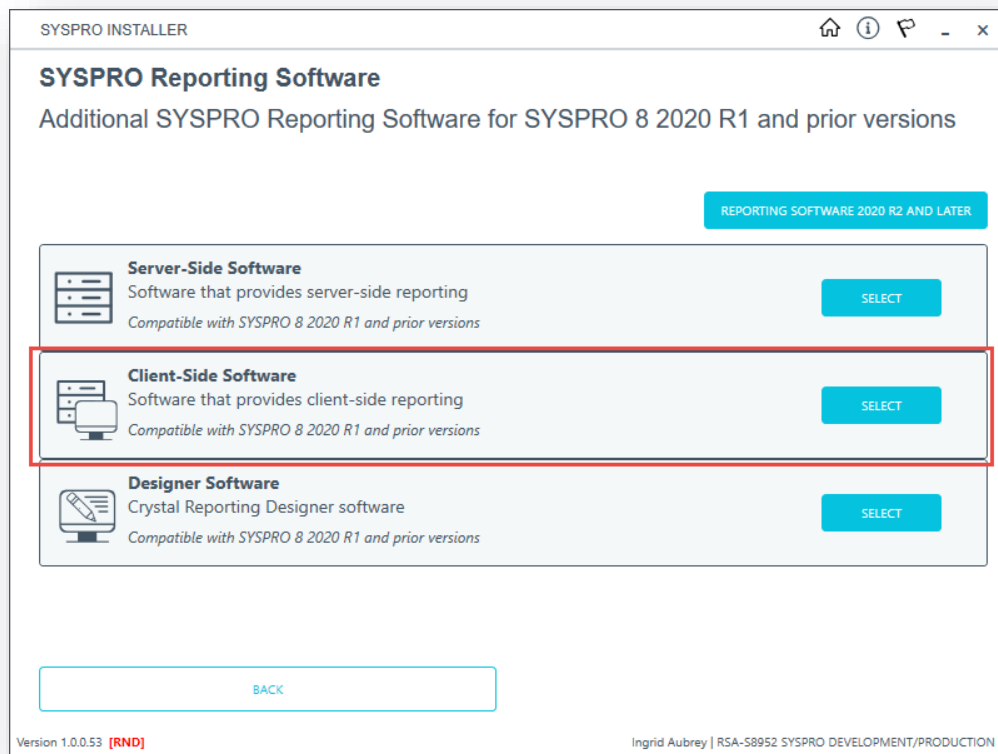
SYSPRO INSTALLER

SYSPRO Reporting Software

Additional SYSPRO Reporting Software for SYSPRO 8 2020 R1 and prior versions

REPORTING SOFTWARE 2020 R2 AND LATER

Server-Side Software
Software that provides server-side reporting
Compatible with SYSPRO 8 2020 R1 and prior versions

SELECT

Client-Side Software
Software that provides client-side reporting
Compatible with SYSPRO 8 2020 R1 and prior versions

SELECT

Designer Software
Crystal Reporting Designer software
Compatible with SYSPRO 8 2020 R1 and prior versions

SELECT

BACK

Version 1.0.0.53 [RND]

Ingrid Aubrey | RSA-S8952 SYSPRO DEVELOPMENT/PRODUCTION